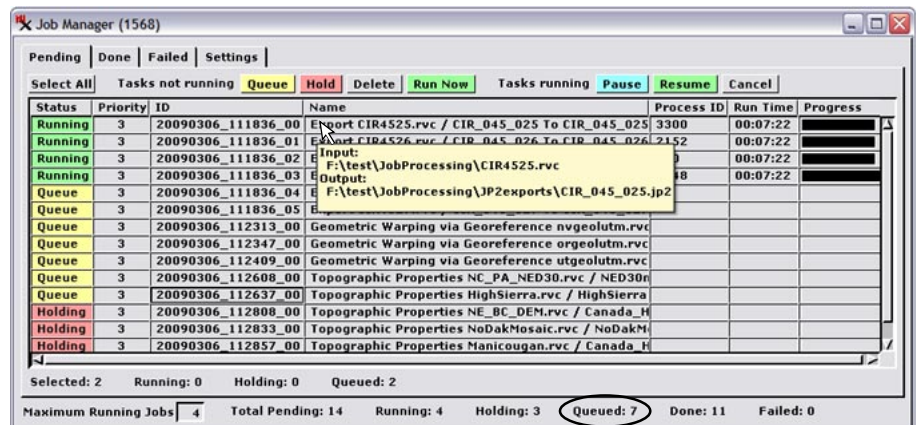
Job Manager (1568)

Pending | Done | Failed | Settings

Select All  Tasks not running  Queue  Hold  Delete  Run Now  Tasks running  Pause  Resume  Cancel

| Status | Priority | ID | Name | Process ID | Run Time | Progress |
|---|---|---|---|---|---|---|
| Running | 3 | 20090306_111836_00 | Export CIR4525.rvc / CIR_045_025 To CIR_045_025 | 3300 | 00:07:22 | |
| Running | 3 | 20090306_111836_01 | Export CIR4526.rvc / CIR_045_026 To CIR_045_026 | 2152 | 00:07:22 | |
| Running | 3 | 20090306_111836_02 | E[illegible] | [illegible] | 00:07:22 | |
| Running | 3 | 20090306_111836_03 | E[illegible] | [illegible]48 | 00:07:22 | |
| Queue | 3 | 20090306_111836_04 | E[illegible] | | | |
| Queue | 3 | 20090306_111836_05 | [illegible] | | | |
| Queue | 3 | 20090306_112313_00 | Geometric Warping via Georeference nvgeolutm.rvc | | | |
| Queue | 3 | 20090306_112347_00 | Geometric Warping via Georeference orgeolutm.rvc | | | |
| Queue | 3 | 20090306_112409_00 | Geometric Warping via Georeference utgeolutm.rvc | | | |
| Queue | 3 | 20090306_112608_00 | Topographic Properties NC_PA_NED30.rvc / NED30n | | | |
| Queue | 3 | 20090306_112637_00 | Topographic Properties HighSierra.rvc / HighSierra | | | |
| Holding | 3 | 20090306_112808_00 | Topographic Properties NE_BC_DEM.rvc / Canada_H | | | |
| Holding | 3 | 20090306_112833_00 | Topographic Properties NoDakMosaic.rvc / NoDakM | | | |
| Holding | 3 | 20090306_112857_00 | Topographic Properties Manicougan.rvc / Canada_H | | | |

Input:
F:\test\JobProcessing\CIR4525.rvc
Output:
F:\test\JobProcessing\JP2exports\CIR_045_025.jp2

Selected: 2  Running: 0  Holding: 0  Queued: 2

Maximum Running Jobs 4  Total Pending: 14  Running: 4  Holding: 3  Queued: 7  Done: 11  Failed: 0